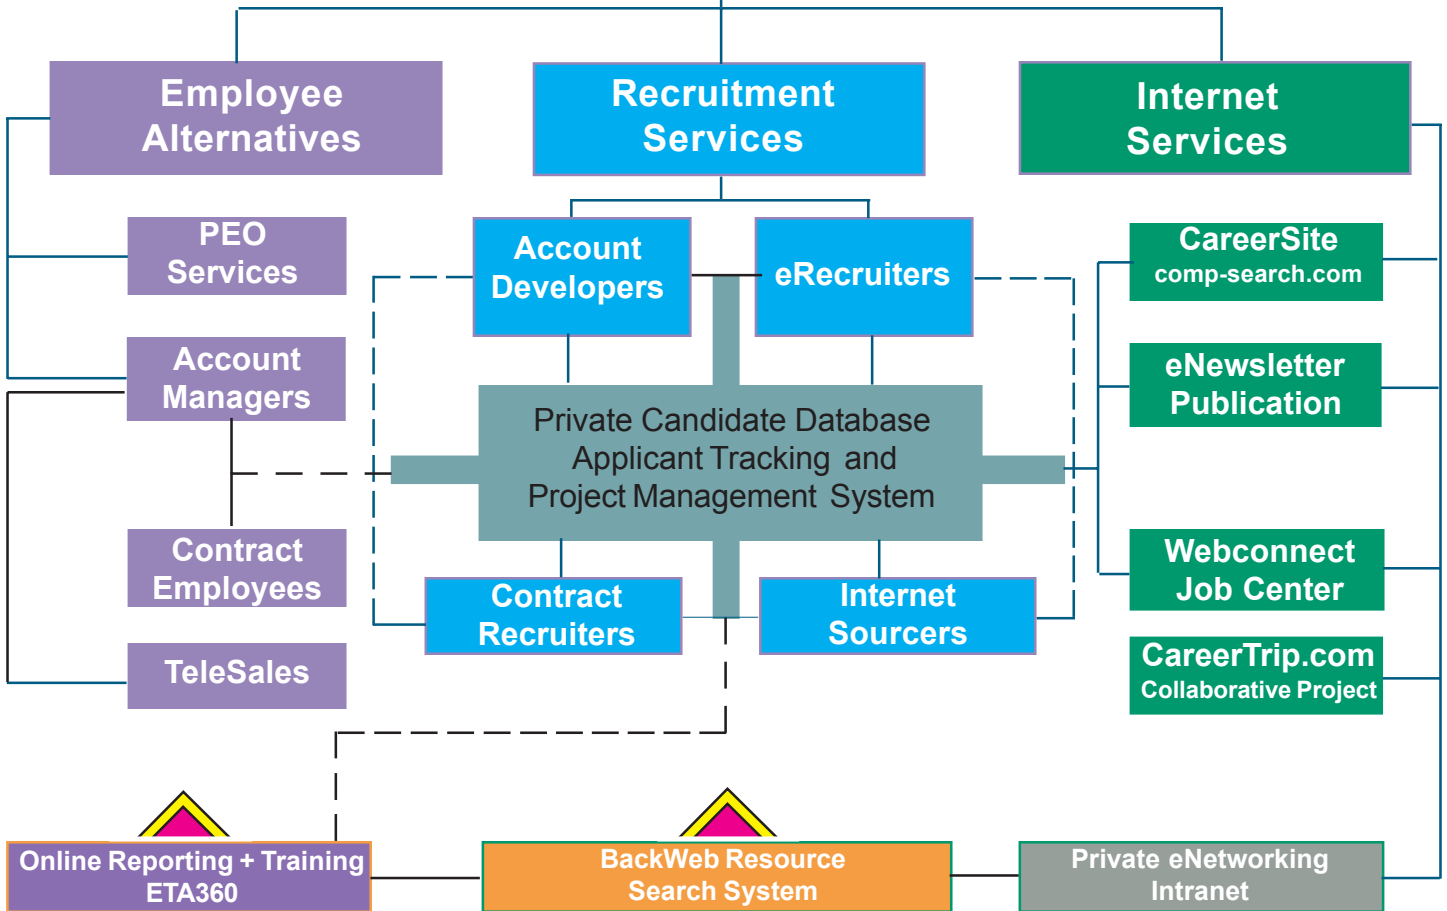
Employee Alternatives

Recruitment Services

Internet Services

PEO Services

Account Developers

eRecruiters

CareerSite
comp-search.com

Account Managers

eNewsletter Publication

Private Candidate Database
Applicant Tracking and
Project Management System

Contract Employees

Webconnect Job Center

Contract Recruiters

Internet Sourcers

TeleSales

CareerTrip.com
Collaborative Project

Online Reporting + Training
ETA360

BackWeb Resource
Search System

Private eNetworking
Intranet